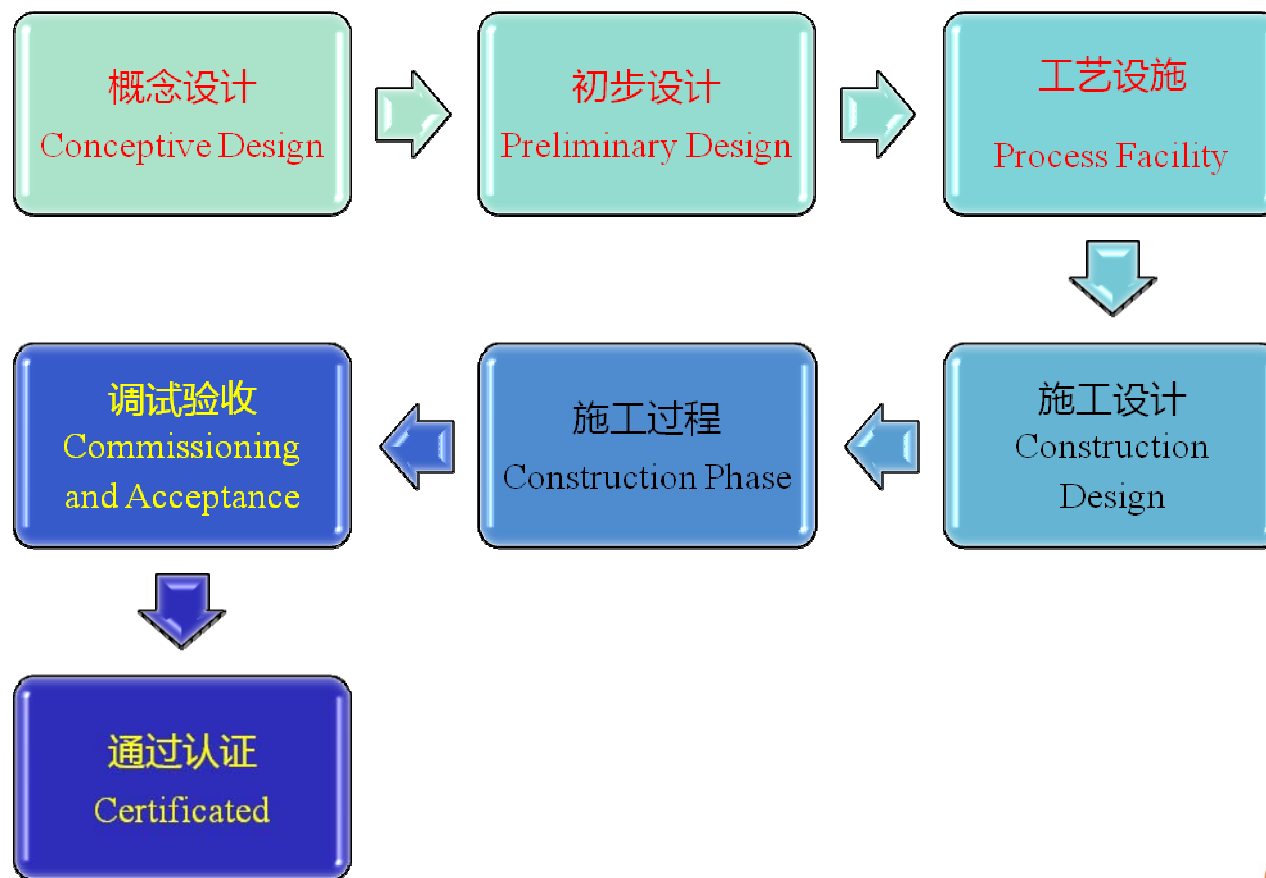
概念设计
Conceptive Design

初步设计
Preliminary Design

工艺设施
Process Facility

施工设计
Construction Design

施工过程
Construction Phase

调试验收
Commissioning and Acceptance

通过认证
Certificated